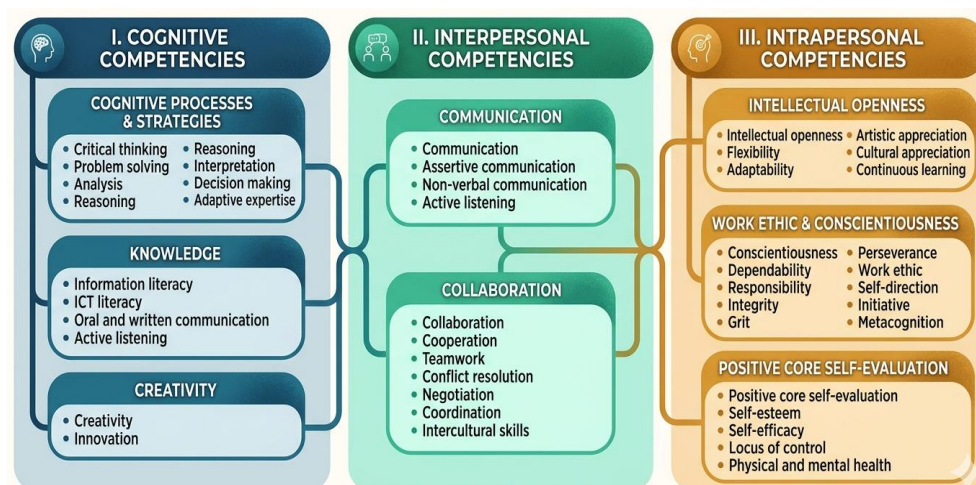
I. COGNITIVE COMPETENCIES

COGNITIVE PROCESSES & STRATEGIES

- Critical thinking
- Problem solving
- Analysis
- Reasoning
- Reasoning
- Interpretation
- Decision making
- Adaptive expertise

KNOWLEDGE

- Information literacy
- ICT literacy
- Oral and written communication
- Active listening

CREATIVITY

- Creativity
- Innovation

II. INTERPERSONAL COMPETENCIES

COMMUNICATION

- Communication
- Assertive communication
- Non-verbal communication
- Active listening

COLLABORATION

- Collaboration
- Cooperation
- Teamwork
- Conflict resolution
- Negotiation
- Coordination
- Intercultural skills

III. INTRAPERSONAL COMPETENCIES

INTELLECTUAL OPENNESS

- Intellectual openness
- Flexibility
- Adaptability
- Artistic appreciation
- Cultural appreciation
- Continuous learning

WORK ETHIC & CONSCIENTIOUSNESS

- Conscientiousness
- Dependability
- Responsibility
- Integrity
- Grit
- Perseverance
- Work ethic
- Self-direction
- Initiative
- Metacognition

POSITIVE CORE SELF-EVALUATION

- Positive core self-evaluation
- Self-esteem
- Self-efficacy
- Locus of control
- Physical and mental health